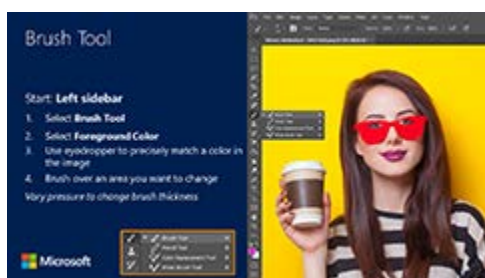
Brush Tool

Start: Left sidebar

1. Select Brush Tool
2. Select Foreground Color
3. Use eyedropper to precisely match a color in the image
4. Brush over an area you want to change

Vary pressure to change brush thickness

Microsoft

Brush Tool
Pencil Tool
Color Replacement Tool
Mixer Brush Tool